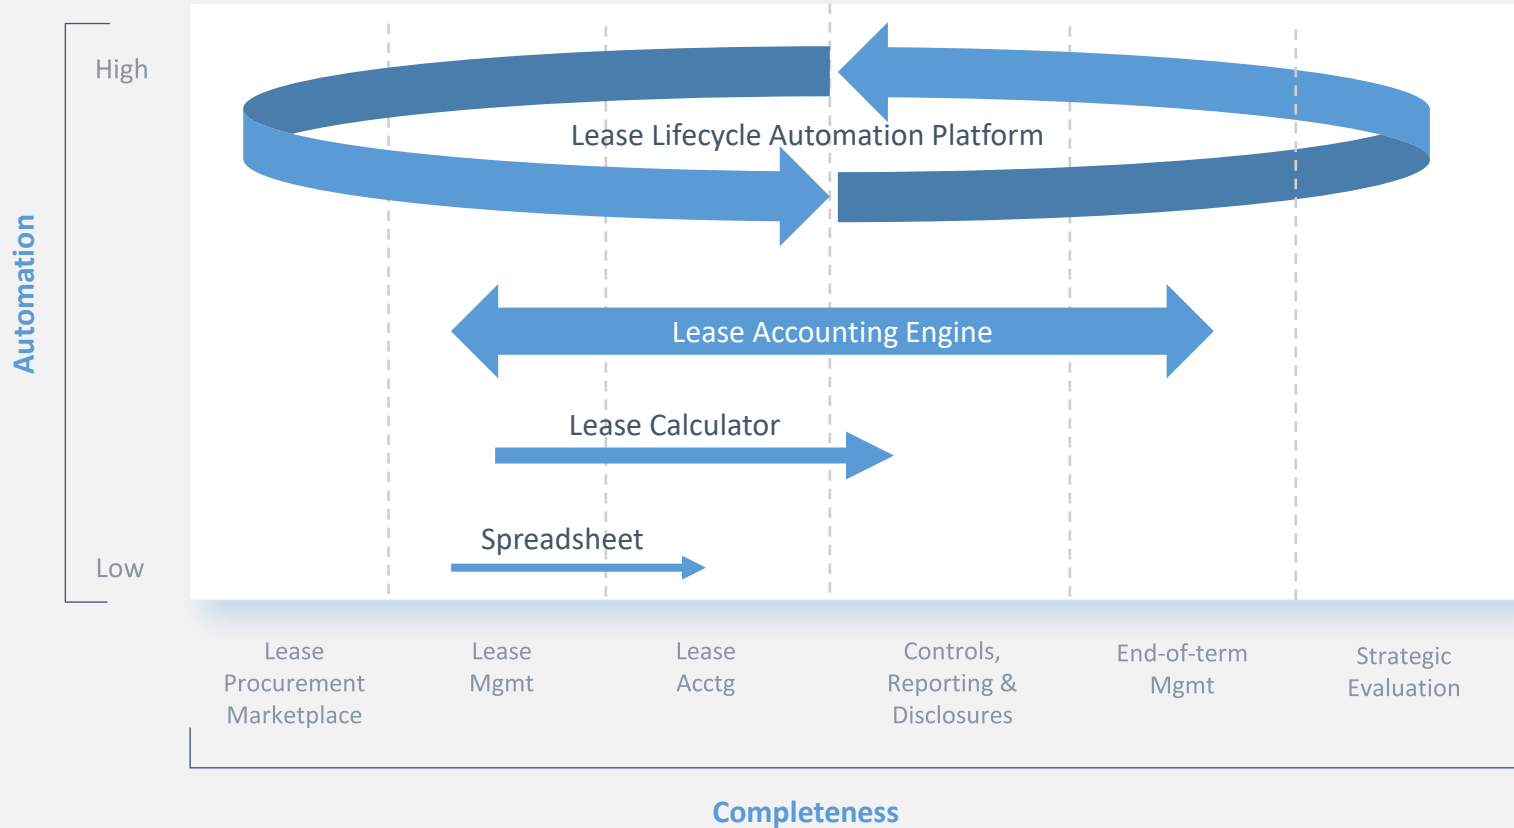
Automation

High

Low

Lease Lifecycle Automation Platform

Lease Accounting Engine

Lease Calculator

Spreadsheet

Lease Procurement Marketplace

Lease Mgmt

Lease Acctg

Controls, Reporting & Disclosures

End-of-term Mgmt

Strategic Evaluation

Completeness